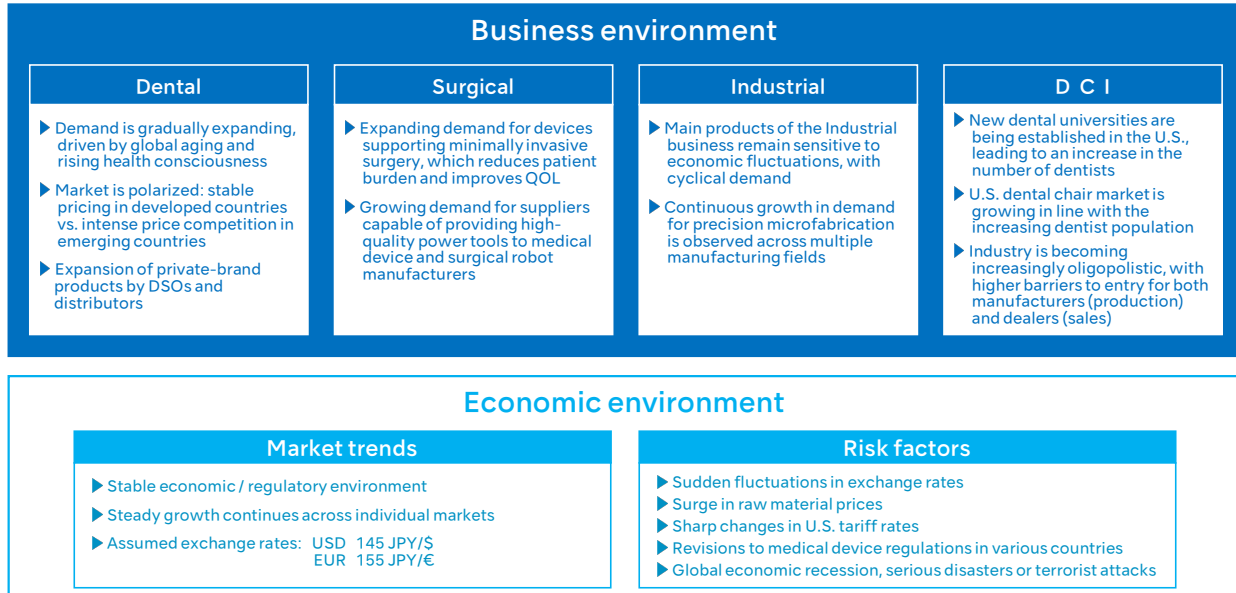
Business environment

Dental

▶ Demand is gradually expanding, driven by global aging and rising health consciousness

▶ Market is polarized: stable pricing in developed countries vs. intense price competition in emerging countries

▶ Expansion of private-brand products by DSOs and distributors

Surgical

▶ Expanding demand for devices supporting minimally invasive surgery, which reduces patient burden and improves QOL

▶ Growing demand for suppliers capable of providing high-quality power tools to medical device and surgical robot manufacturers

Industrial

▶ Main products of the Industrial business remain sensitive to economic fluctuations, with cyclical demand

▶ Continuous growth in demand for precision microfabrication is observed across multiple manufacturing fields

D C I

▶ New dental universities are being established in the U.S., leading to an increase in the number of dentists

▶ U.S. dental chair market is growing in line with the increasing dentist population

▶ Industry is becoming increasingly oligopolistic, with higher barriers to entry for both manufacturers (production) and dealers (sales)

Economic environment

Market trends

▶ Stable economic / regulatory environment

▶ Steady growth continues across individual markets

▶ Assumed exchange rates: USD 145 JPY/$
EUR 155 JPY/€

Risk factors

▶ Sudden fluctuations in exchange rates
▶ Surge in raw material prices
▶ Sharp changes in U.S. tariff rates
▶ Revisions to medical device regulations in various countries
▶ Global economic recession, serious disasters or terrorist attacks